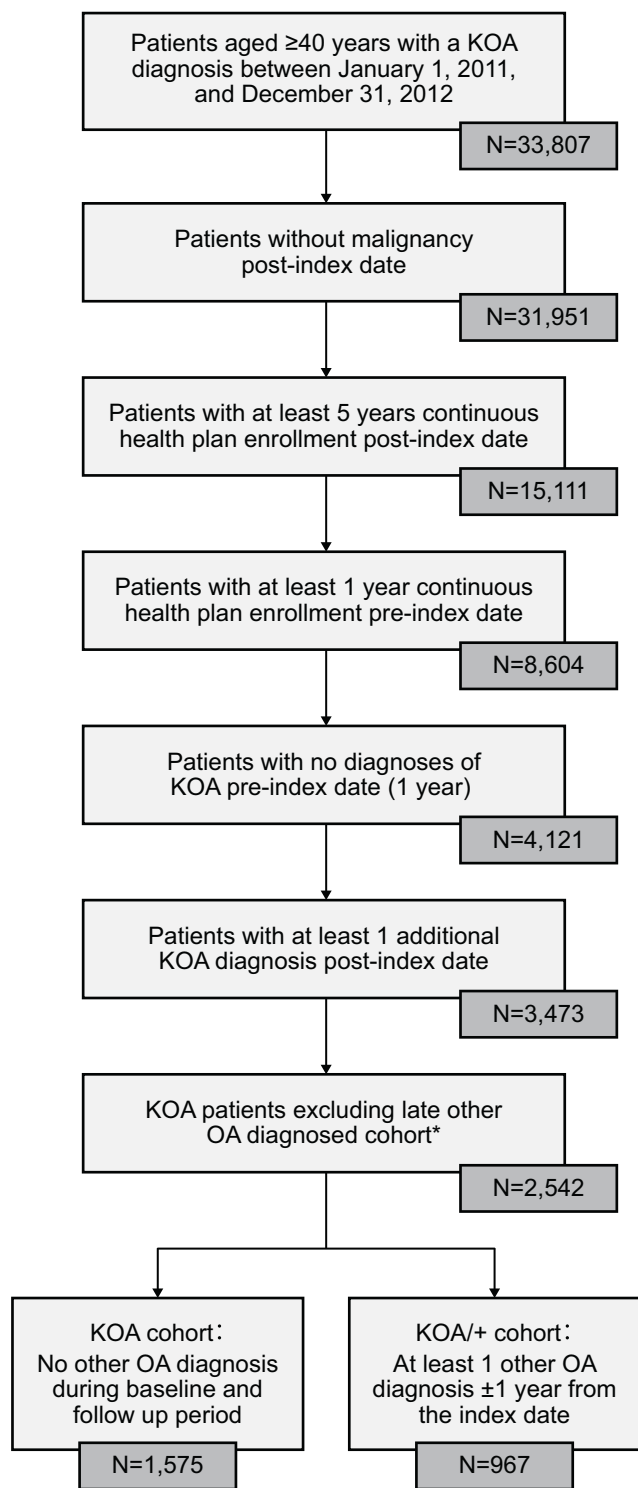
Patients aged ≥40 years with a KOA diagnosis between January 1, 2011, and December 31, 2012

N=33,807

Patients without malignancy post-index date

N=31,951

Patients with at least 5 years continuous health plan enrollment post-index date

N=15,111

Patients with at least 1 year continuous health plan enrollment pre-index date

N=8,604

Patients with no diagnoses of KOA pre-index date (1 year)

N=4,121

Patients with at least 1 additional KOA diagnosis post-index date

N=3,473

KOA patients excluding late other OA diagnosed cohort*

N=2,542

KOA cohort: No other OA diagnosis during baseline and follow up period

N=1,575

KOA/+ cohort: At least 1 other OA diagnosis ±1 year from the index date

N=967